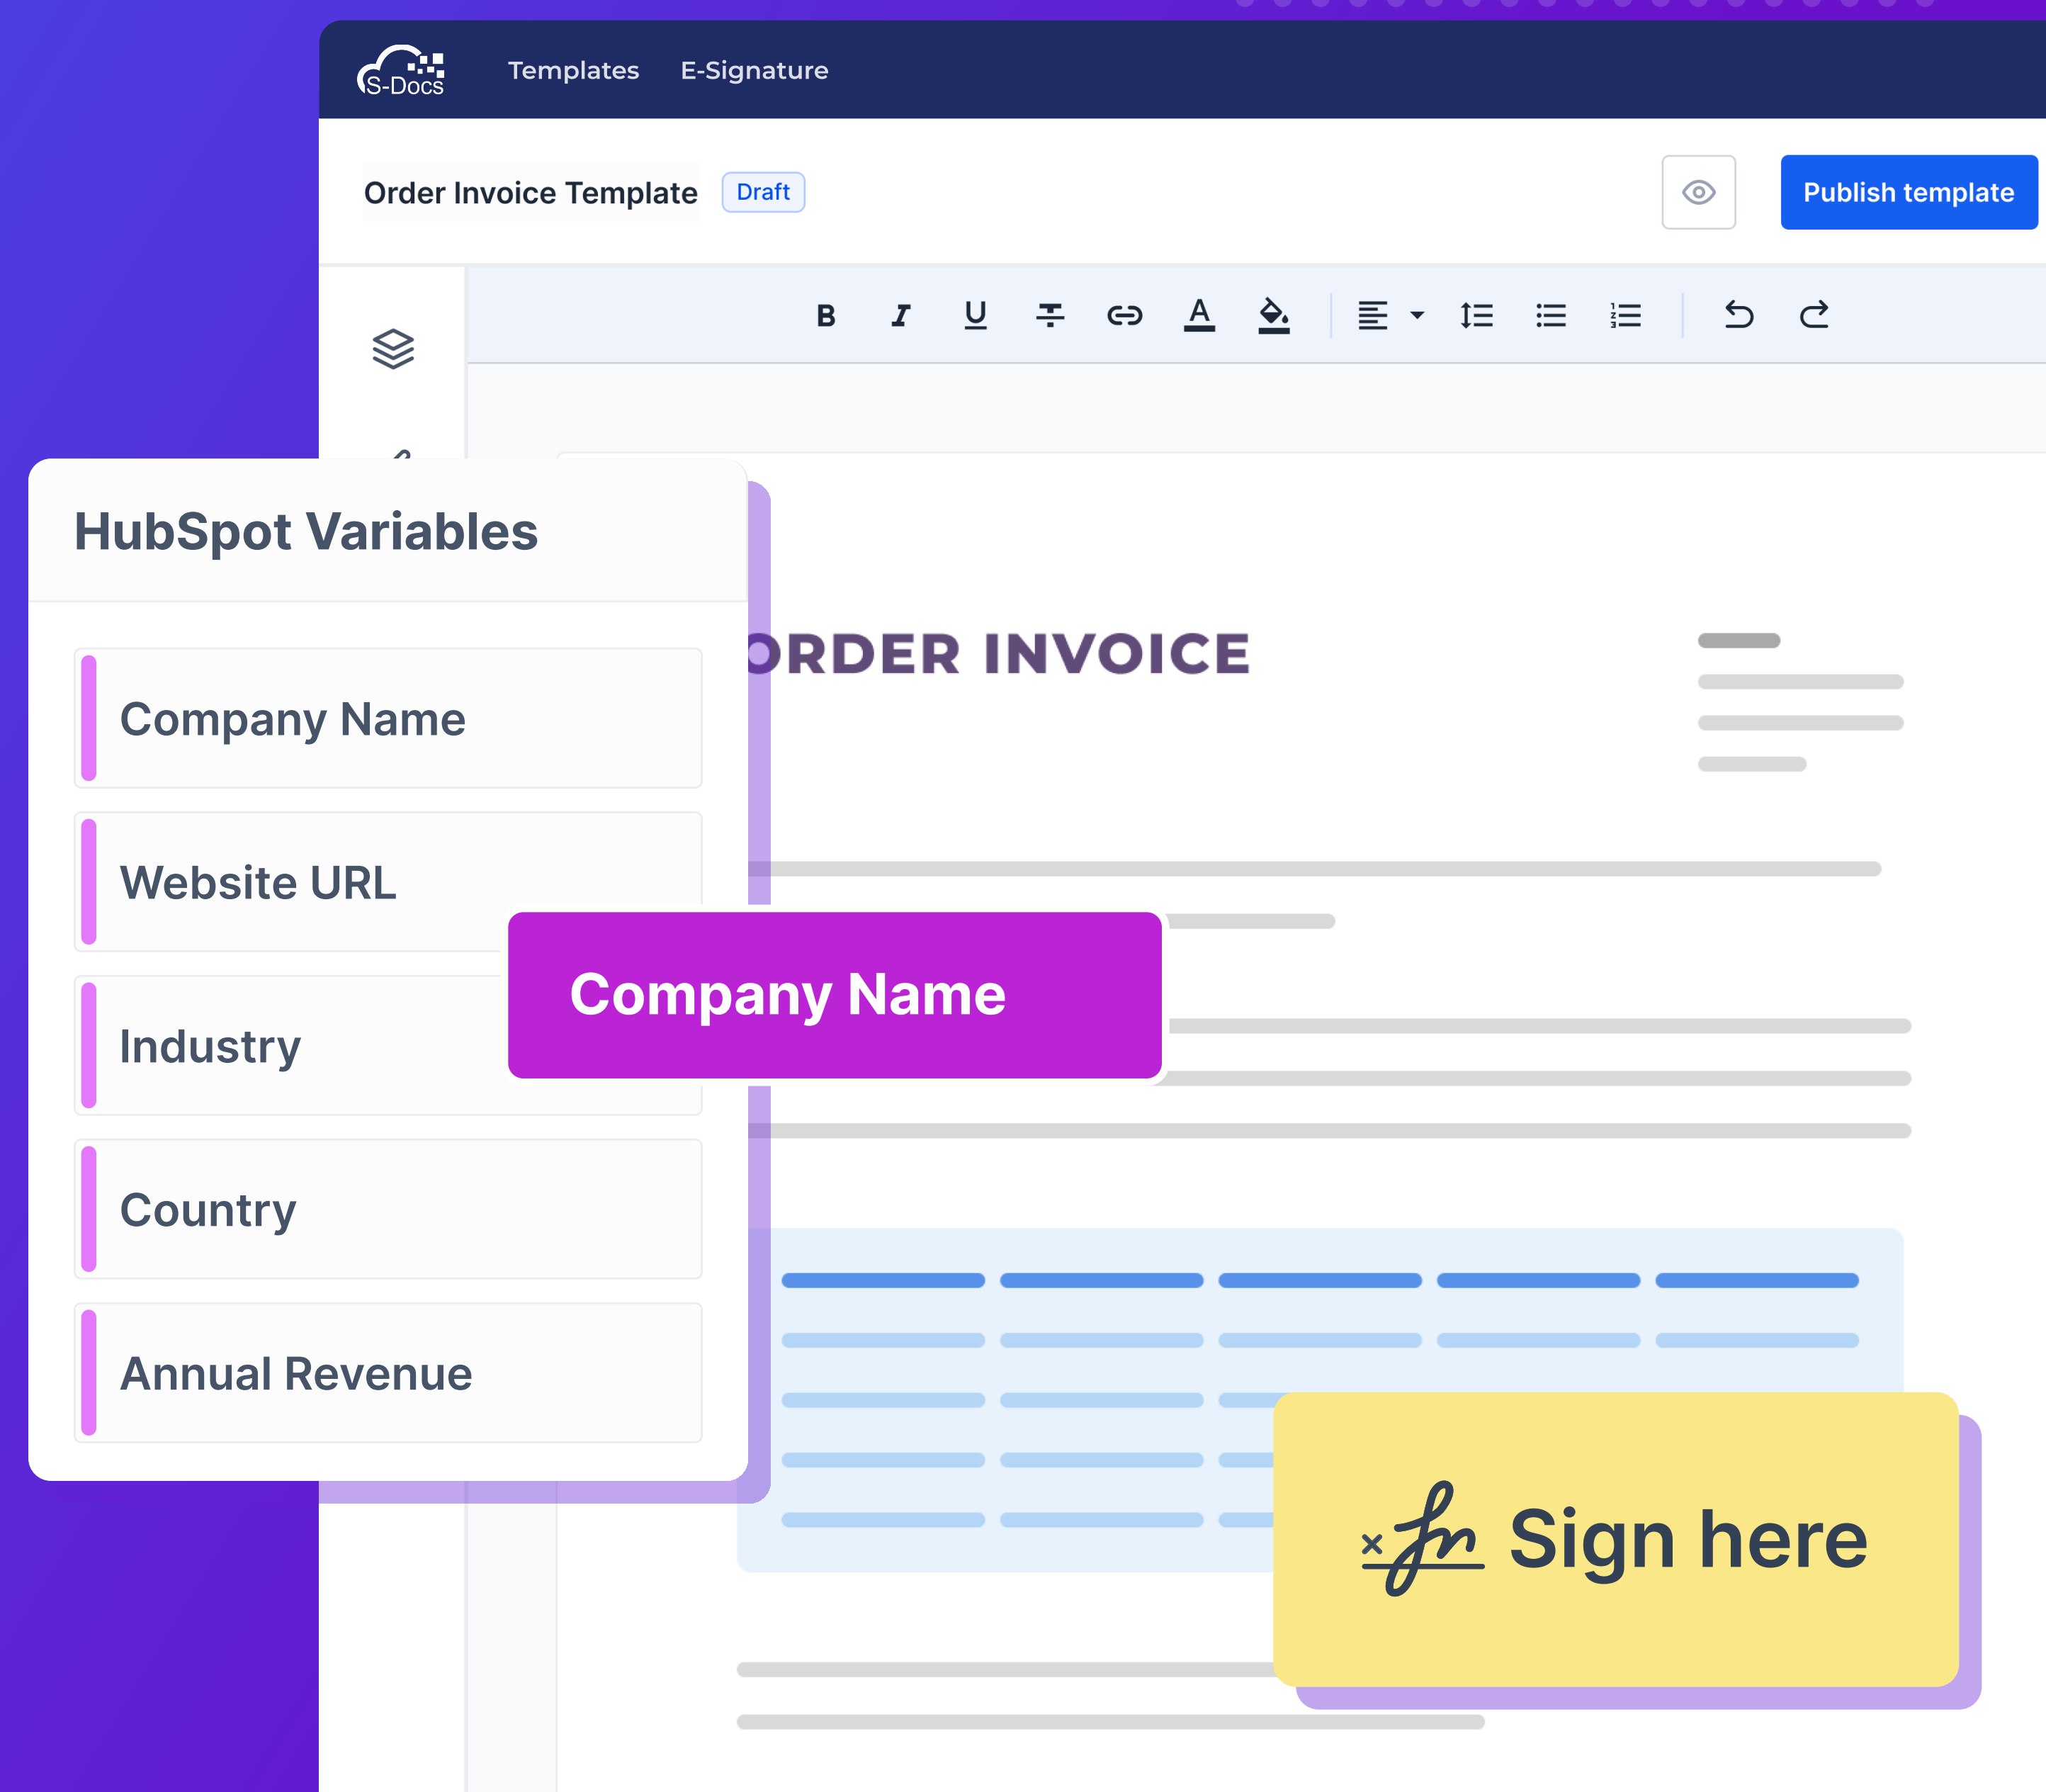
S-Docs Templates E-Signature

Order Invoice Template Draft

Publish template

B I U A

HubSpot Variables

Company Name

Website URL

Industry

Country

Annual Revenue

ORDER INVOICE

Company Name

Sign here